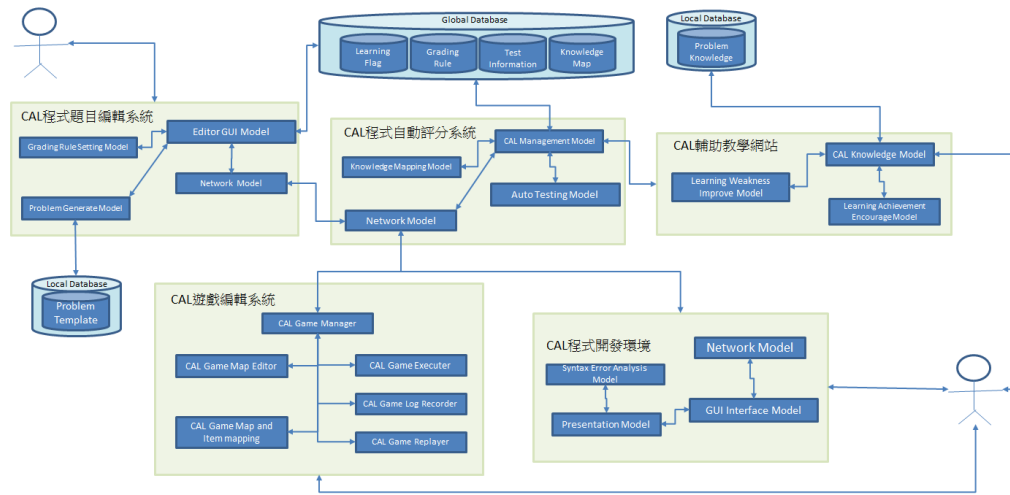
Global Database
Learning Flag
Grading Rule
Test Information
Knowledge Map

Local Database
Problem Knowledge

CAL程式題目編輯系統
Editor GUI Model
Grading Rule Setting Model
Network Model
Problem Generate Model

Local Database
Problem Template

CAL程式自動評分系統
CAL Management Model
Knowledge Mapping Model
Auto Testing Model
Network Model

CAL輔助教學網站
CAL Knowledge Model
Learning Weakness Improve Model
Learning Achievement Encourage Model

CAL遊戲編輯系統
CAL Game Manager
CAL Game Map Editor
CAL Game Executer
CAL Game Log Recorder
CAL Game Map and Item mapping
CAL Game Replayer

CAL程式開發環境
Network Model
Syntax Error Analysis Model
Presentation Model
GUI Interface Model